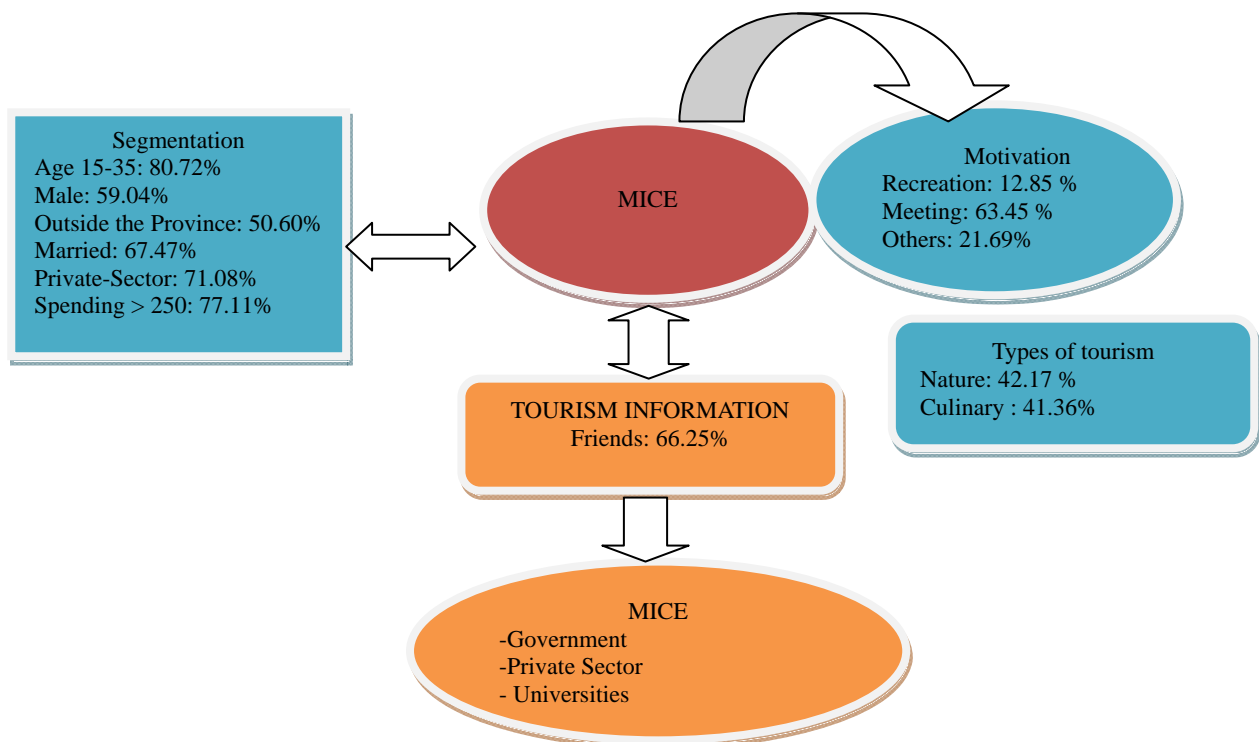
Segmentation
Age 15-35: 80.72%
Male: 59.04%
Outside the Province: 50.60%
Married: 67.47%
Private-Sector: 71.08%
Spending > 250: 77.11%

MICE

Motivation
Recreation: 12.85 %
Meeting: 63.45 %
Others: 21.69%

Types of tourism
Nature: 42.17 %
Culinary : 41.36%

TOURISM INFORMATION
Friends: 66.25%

MICE
-Government
-Private Sector
- Universities